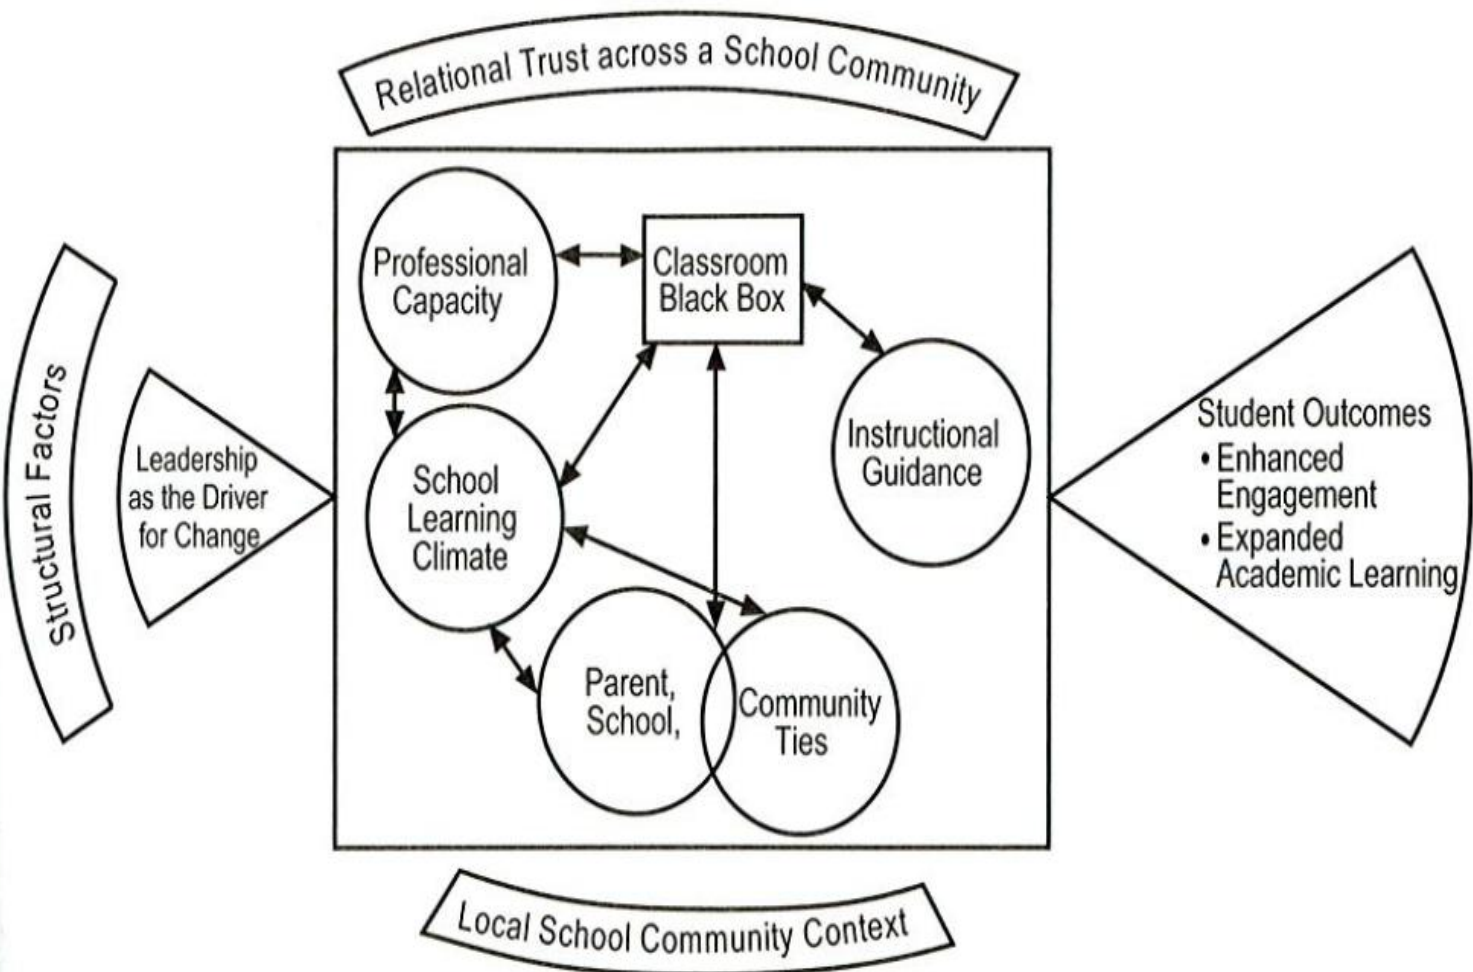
Relational Trust across a School Community

Structural Factors

Leadership as the Driver for Change

Professional Capacity

Classroom Black Box

Instructional Guidance

School Learning Climate

Parent, School,

Community Ties

Student Outcomes
• Enhanced Engagement
• Expanded Academic Learning

Local School Community Context